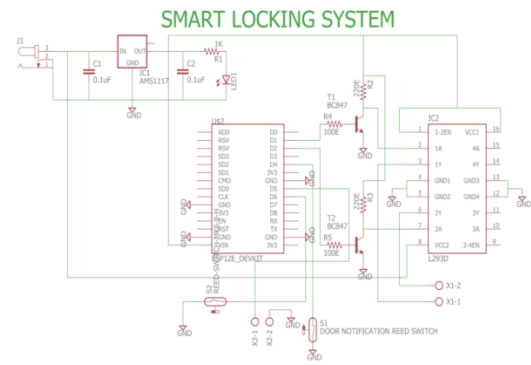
SMART LOCKING SYSTEM

J1
1
2
3
IN OUT
GND
IC1
AMS1117
C1
0.1uF
C2
0.1uF
1K
R1
LED1
GND

U$2
AD0
RSV
RSV
SD3
SD2
SD1
CMD
SD0
CLK
GND
3V3
EN
RST
GND
VIN
D0
D1
D2
D3
D4
3V3
GND
D5
D6
D7
D8
RX
TX
GND
3V3
ESP12E_DEVKIT
GND
GND
GND
GND

T1
BC847
R4
100E
220E
R2
GND

T2
BC847
R5
100E
220E
R3
GND

IC2
1-2EN
1A
1Y
GND1
GND2
2Y
2A
VCC2
VCC1
4A
4Y
GND3
GND4
3Y
3A
3-4EN
1
2
3
4
5
6
7
8
16
15
14
13
12
11
10
9
L293D
GND

X1-2
X1-1

S2
REED-SWITCH-MAGNET
GND
X2-1
X2-2
GND
S1
DOOR NOTIFICATION REED SWITCH
GND